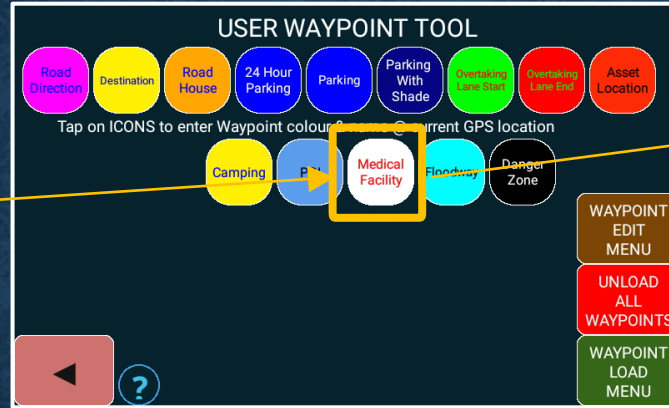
USER WAYPOINT TOOL

Road Direction
Destination
Road House
24 Hour Parking
Parking
Parking With Shade
Overtaking Lane Start
Overtaking Lane End
Asset Location

Tap on ICONS to enter Waypoint colour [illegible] name @ current GPS location

Camping
P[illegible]
Medical Facility
Floodway
Danger Zone

WAYPOINT EDIT MENU
UNLOAD ALL WAYPOINTS
WAYPOINT LOAD MENU

◀
?